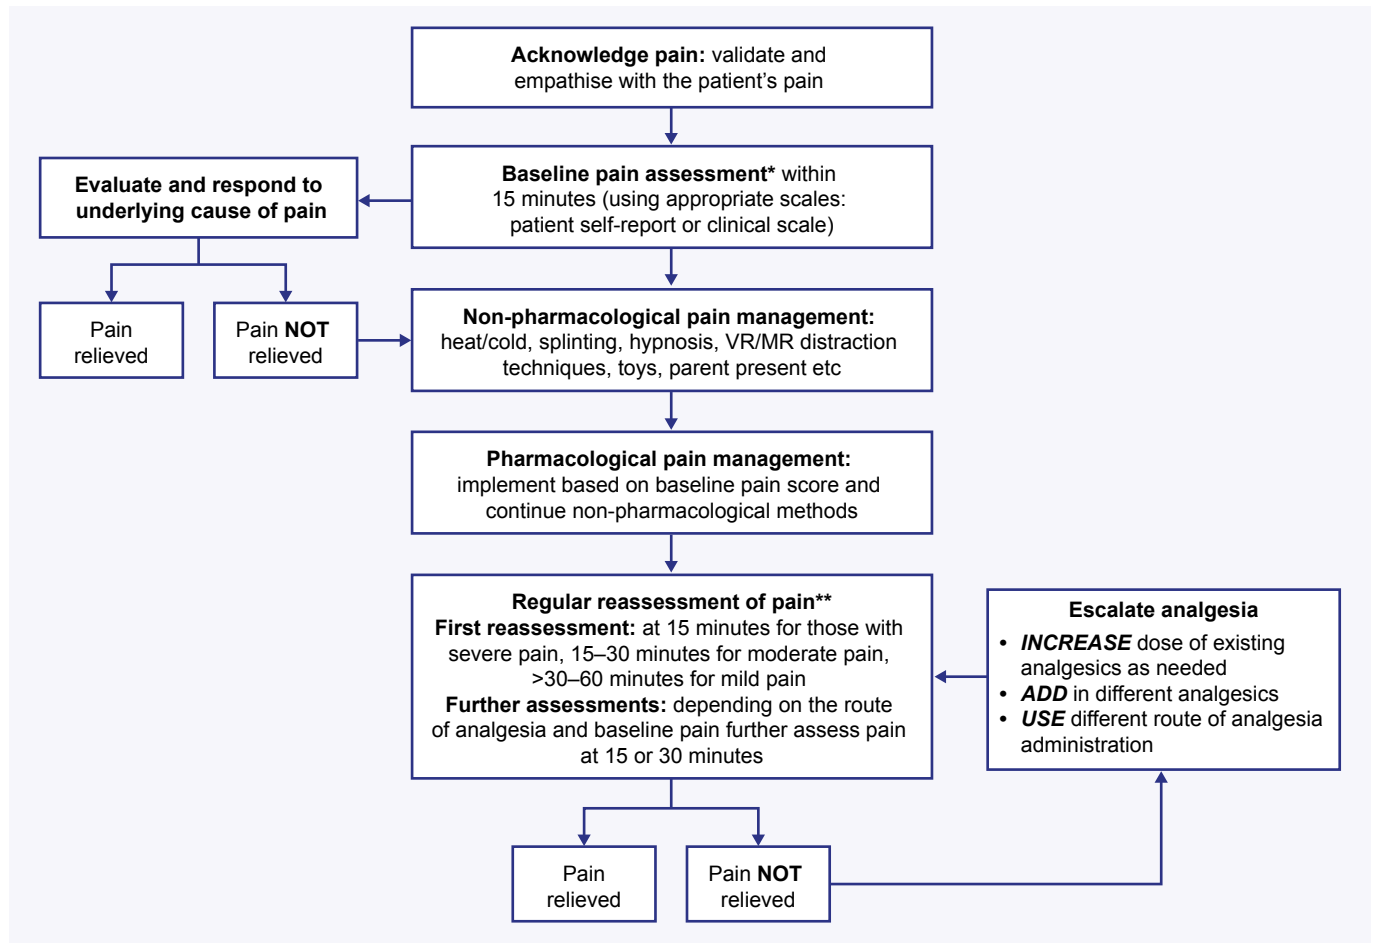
**Acknowledge pain:** validate and empathise with the patient's pain

**Baseline pain assessment*** within 15 minutes (using appropriate scales: patient self-report or clinical scale)

**Evaluate and respond to underlying cause of pain**

Pain relieved

Pain **NOT** relieved

**Non-pharmacological pain management:** heat/cold, splinting, hypnosis, VR/MR distraction techniques, toys, parent present etc

**Pharmacological pain management:** implement based on baseline pain score and continue non-pharmacological methods

**Regular reassessment of pain****
**First reassessment:** at 15 minutes for those with severe pain, 15–30 minutes for moderate pain, >30–60 minutes for mild pain
**Further assessments:** depending on the route of analgesia and baseline pain further assess pain at 15 or 30 minutes

**Escalate analgesia**
• ***INCREASE*** dose of existing analgesics as needed
• ***ADD*** in different analgesics
• ***USE*** different route of analgesia administration

Pain relieved

Pain **NOT** relieved